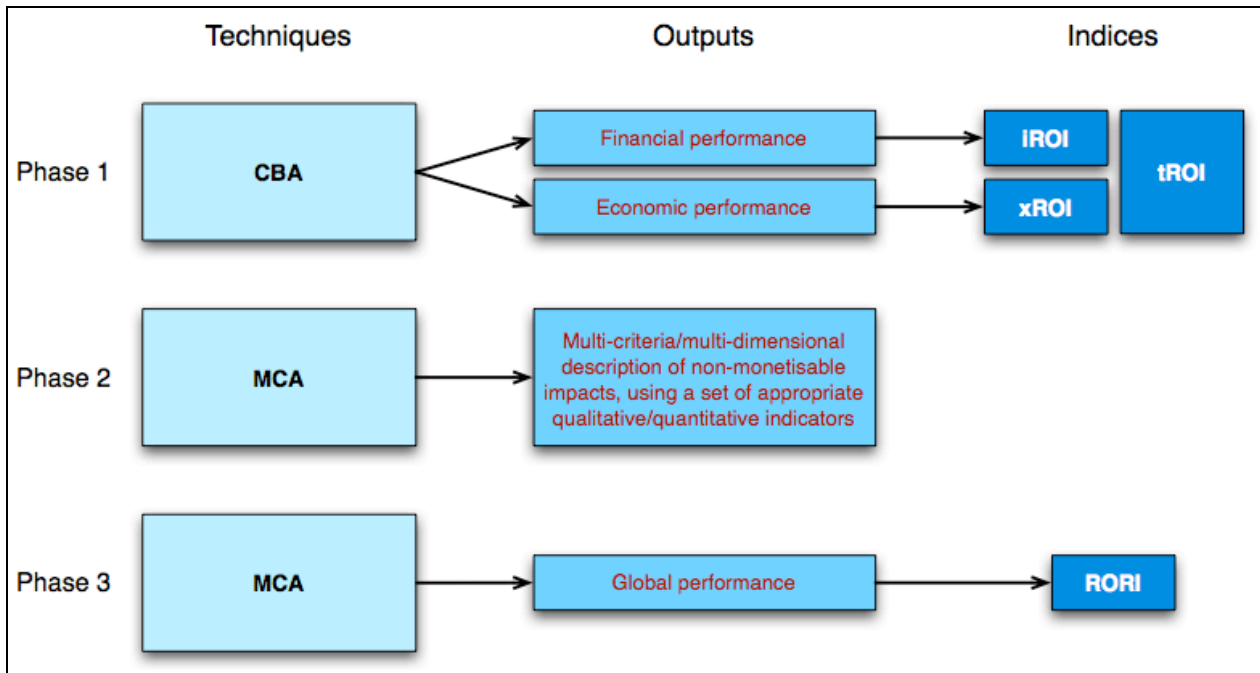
Techniques

Outputs

Indices

Phase 1

CBA

Financial performance

Economic performance

iROI

xROI

tROI

Phase 2

MCA

Multi-criteria/multi-dimensional description of non-monetisable impacts, using a set of appropriate qualitative/quantitative indicators

Phase 3

MCA

Global performance

RORI